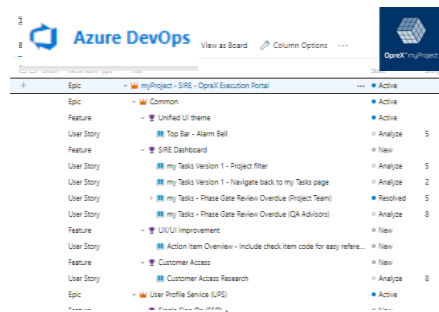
Azure DevOps

View as Board   Column Options   ···

OpreX™myProject

| | | | | |
|---|---|---|---|---|
| Epic | myProject - SIRE - OpreX Execution Portal | ··· | Active | |
| Epic | Common | | Active | |
| Feature | Unified UI theme | | Active | |
| User Story | Top Bar - Alarm Bell | | Analyze | 5 |
| Feature | SIRE Dashboard | | New | |
| User Story | my Tasks Version 1 - Project filter | | Analyze | 5 |
| User Story | my Tasks Version 1 - Navigate back to my Tasks page | | Analyze | 2 |
| User Story | my Tasks - Phase Gate Review Overdue (Project Team) | | Resolved | 5 |
| User Story | my Tasks - Phase Gate Review Overdue (QA Advisors) | | Analyze | 8 |
| Feature | UX/UI Improvement | | New | |
| User Story | Action Item Overview - Include check item code for easy refere... | | New | |
| Feature | Customer Access | | New | |
| User Story | Customer Access Research | | Analyze | 8 |
| Epic | User Profile Service (UPS) | | Active | |